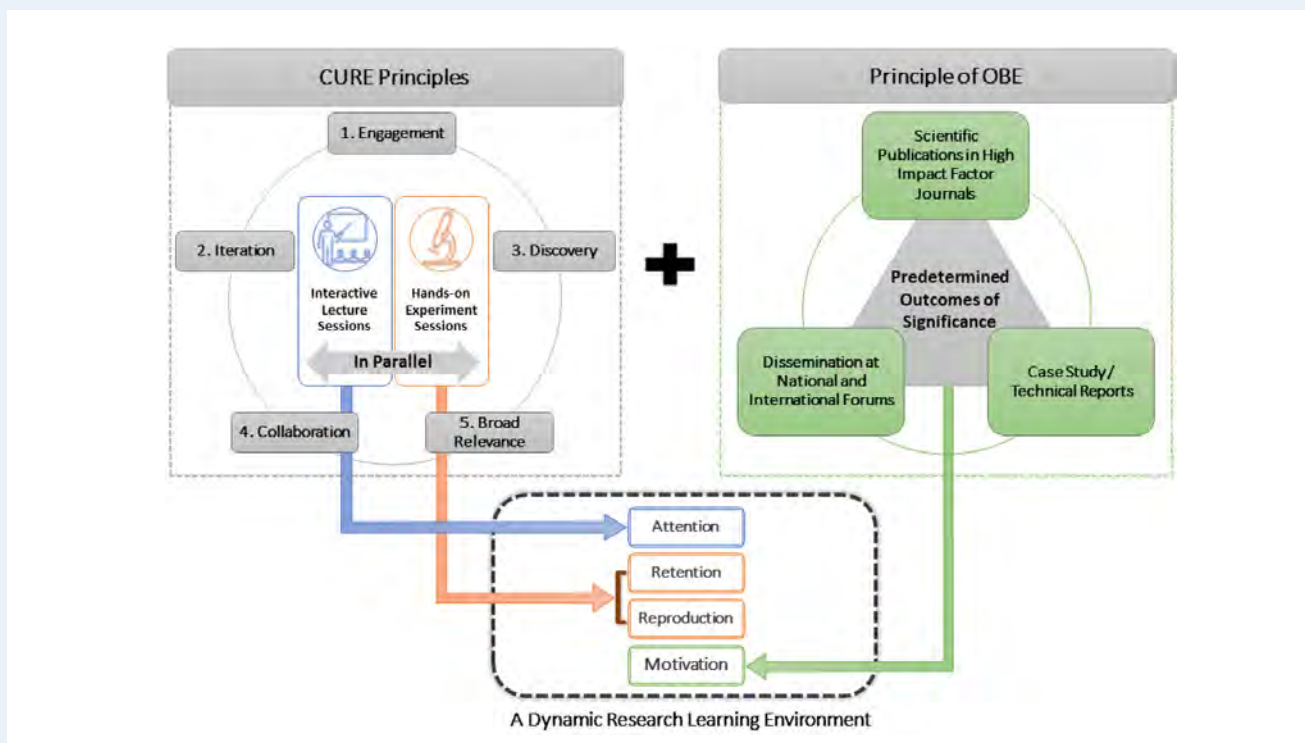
CURE Principles

1. Engagement

2. Iteration

3. Discovery

Interactive Lecture Sessions

Hands-on Experiment Sessions

In Parallel

4. Collaboration

5. Broad Relevance

Principle of OBE

Scientific Publications in High Impact Factor Journals

Predetermined Outcomes of Significance

Dissemination at National and International Forums

Case Study / Technical Reports

Attention

Retention

Reproduction

Motivation

A Dynamic Research Learning Environment